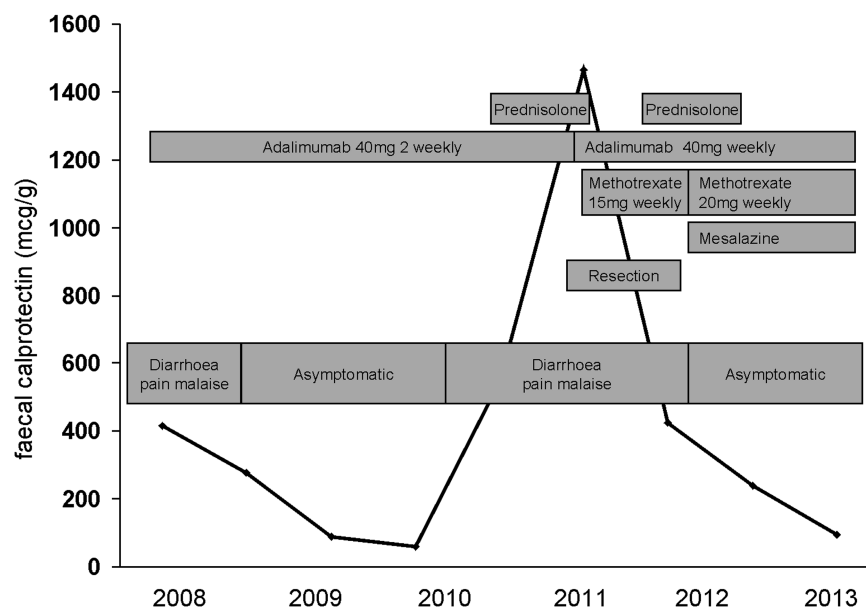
faecal calprotectin (mcg/g)

1600
1400
1200
1000
800
600
400
200
0

Prednisolone
Prednisolone
Adalimumab 40mg 2 weekly
Adalimumab 40mg weekly
Methotrexate 15mg weekly
Methotrexate 20mg weekly
Mesalazine
Resection
Diarrhoea pain malaise
Asymptomatic
Diarrhoea pain malaise
Asymptomatic

2008 2009 2010 2011 2012 2013